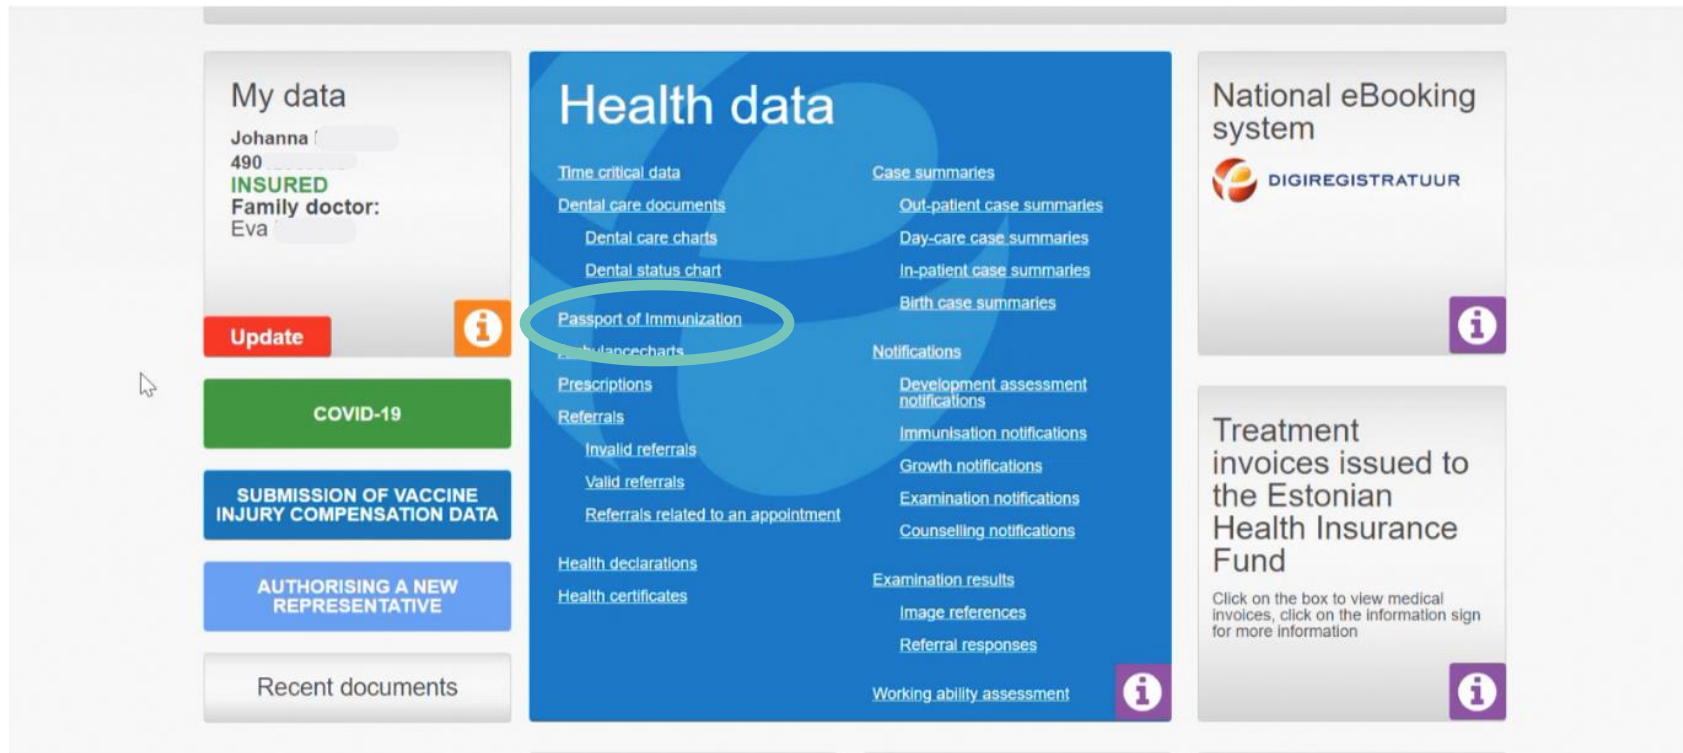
My data

Johanna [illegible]
490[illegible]
INSURED
Family doctor:
Eva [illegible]

Update

COVID-19

SUBMISSION OF VACCINE INJURY COMPENSATION DATA

AUTHORISING A NEW REPRESENTATIVE

Recent documents

Health data

Time critical data
Dental care documents
Dental care charts
Dental status chart
Passport of Immunization
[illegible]lancecharts
Prescriptions
Referrals
Invalid referrals
Valid referrals
Referrals related to an appointment

Health declarations
Health certificates

Case summaries
Out-patient case summaries
Day-care case summaries
In-patient case summaries
Birth case summaries

Notifications
Development assessment notifications
Immunisation notifications
Growth notifications
Examination notifications
Counselling notifications

Examination results
Image references
Referral responses

Working ability assessment

National eBooking system

DIGIREGISTRATUUR

Treatment invoices issued to the Estonian Health Insurance Fund

Click on the box to view medical invoices, click on the information sign for more information